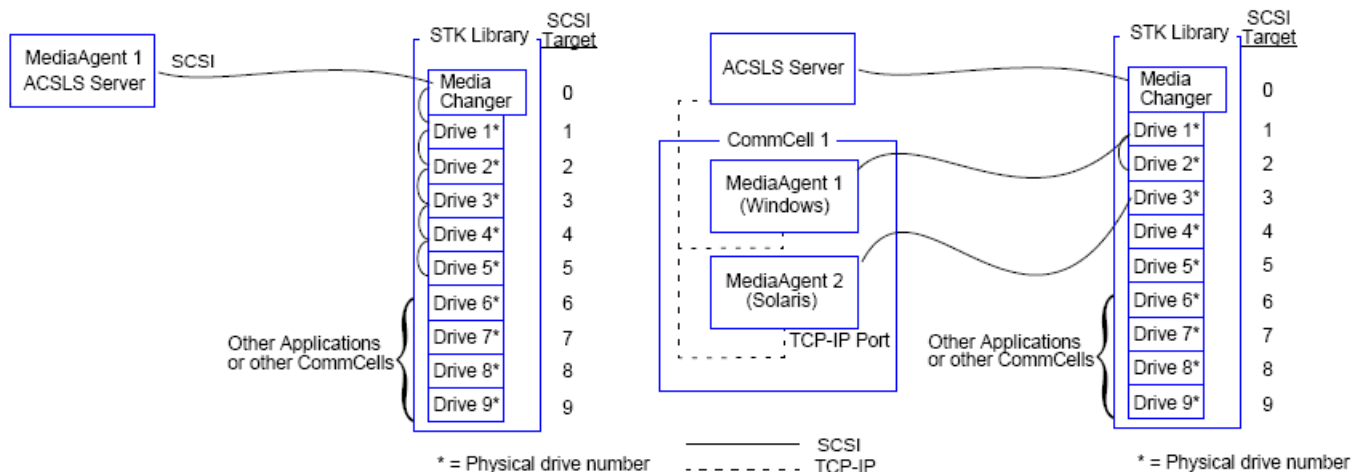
MediaAgent 1
ACSLS Server

SCSI

STK Library

SCSI Target

Media Changer 0
Drive 1* 1
Drive 2* 2
Drive 3* 3
Drive 4* 4
Drive 5* 5
Drive 6* 6
Drive 7* 7
Drive 8* 8
Drive 9* 9

Other Applications or other CommCells

* = Physical drive number

ACSLS Server

CommCell 1

MediaAgent 1
(Windows)

MediaAgent 2
(Solaris)

TCP-IP Port

SCSI
TCP-IP

STK Library

SCSI Target

Media Changer 0
Drive 1* 1
Drive 2* 2
Drive 3* 3
Drive 4* 4
Drive 5* 5
Drive 6* 6
Drive 7* 7
Drive 8* 8
Drive 9* 9

Other Applications or other CommCells

* = Physical drive number